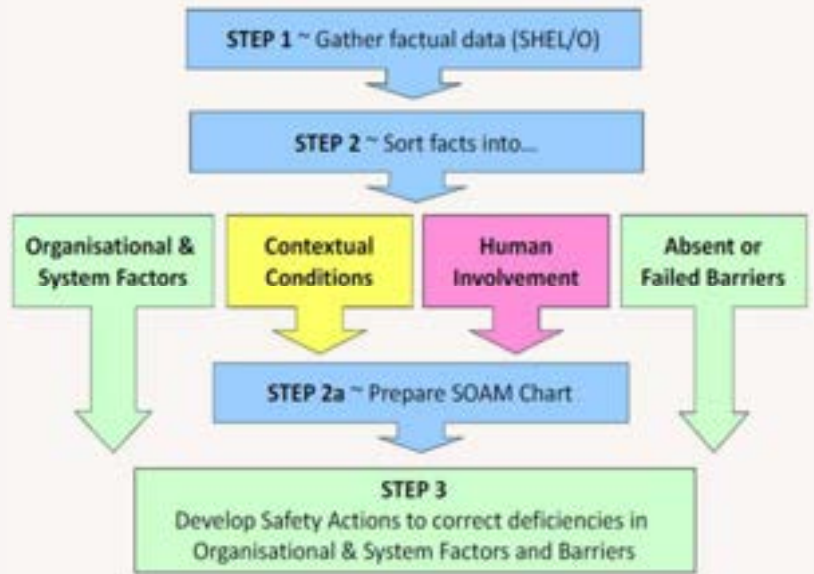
STEP 1 ~ Gather factual data (SHEL/O)

STEP 2 ~ Sort facts into...

Organisational & System Factors

Contextual Conditions

Human Involvement

Absent or Failed Barriers

STEP 2a ~ Prepare SOAM Chart

STEP 3
Develop Safety Actions to correct deficiencies in Organisational & System Factors and Barriers